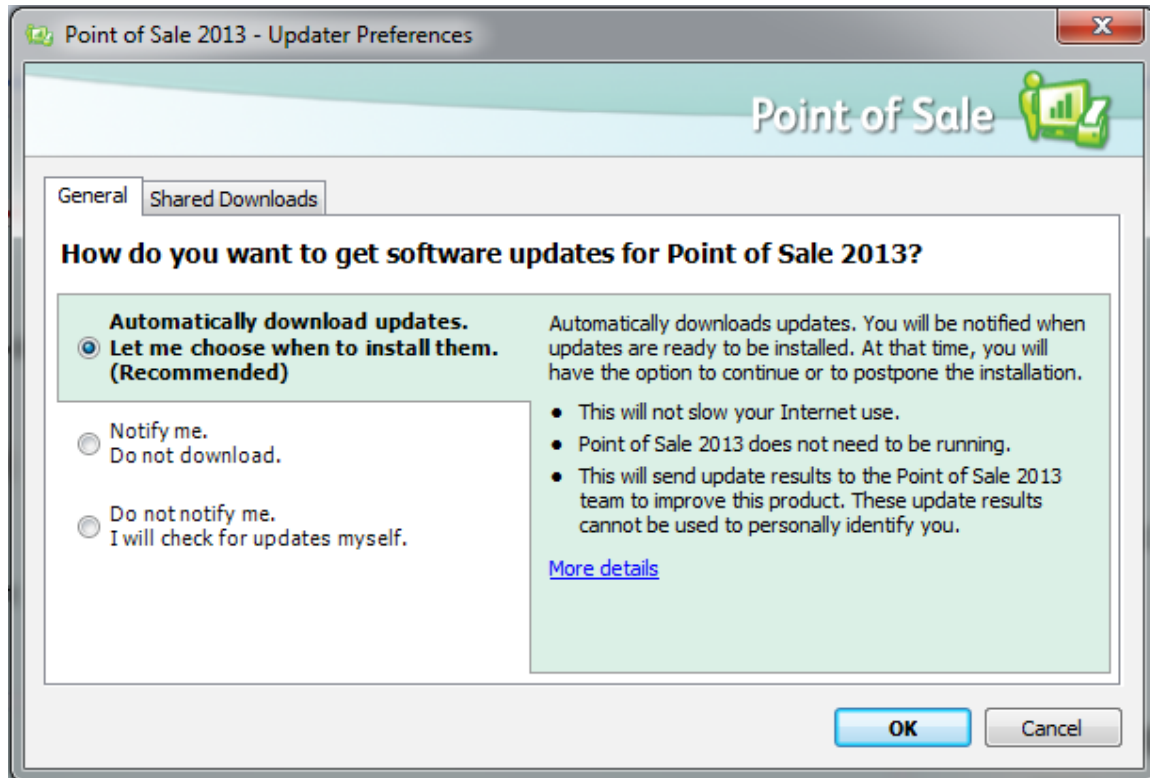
Point of Sale 2013 - Updater Preferences

Point of Sale

General | Shared Downloads

How do you want to get software updates for Point of Sale 2013?

Automatically download updates.
Let me choose when to install them.
(Recommended)

Notify me.
Do not download.

Do not notify me.
I will check for updates myself.

Automatically downloads updates. You will be notified when updates are ready to be installed. At that time, you will have the option to continue or to postpone the installation.

- This will not slow your Internet use.
- Point of Sale 2013 does not need to be running.
- This will send update results to the Point of Sale 2013 team to improve this product. These update results cannot be used to personally identify you.

More details

OK | Cancel